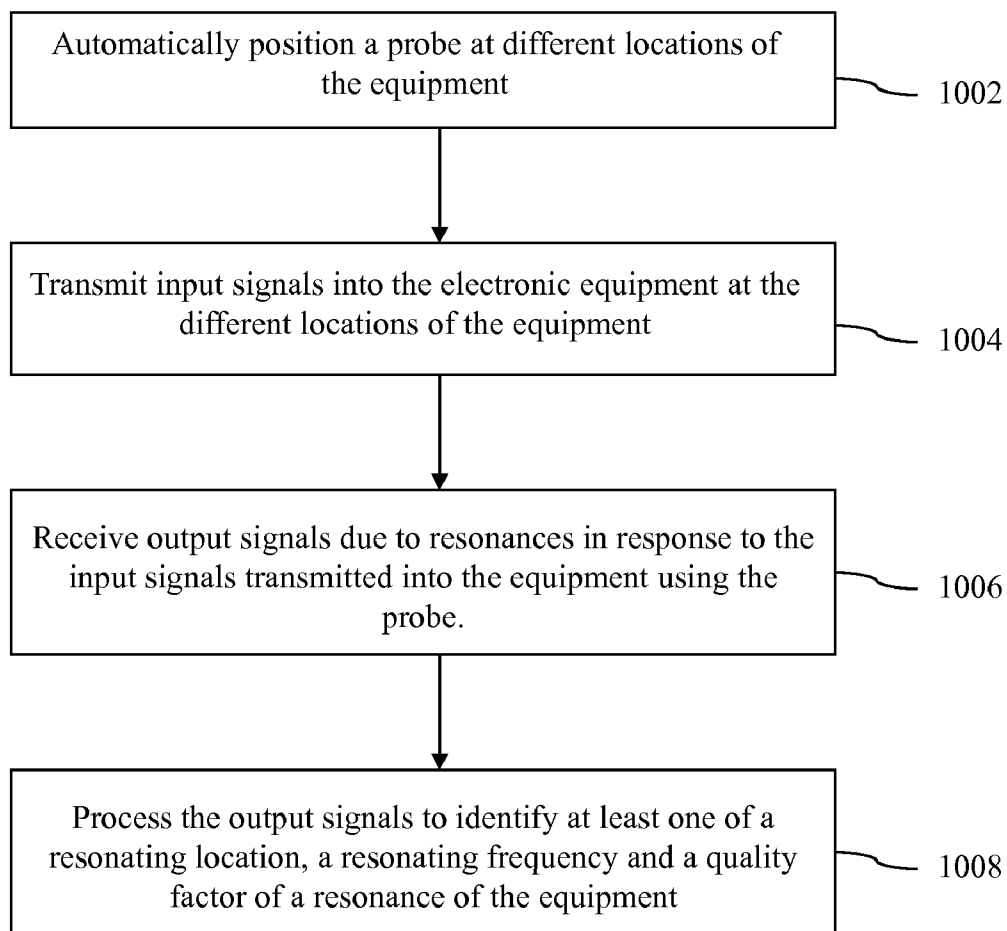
Automatically position a probe at different locations of the equipment

1002

Transmit input signals into the electronic equipment at the different locations of the equipment

1004

Receive output signals due to resonances in response to the input signals transmitted into the equipment using the probe.

1006

Process the output signals to identify at least one of a resonating location, a resonating frequency and a quality factor of a resonance of the equipment

1008